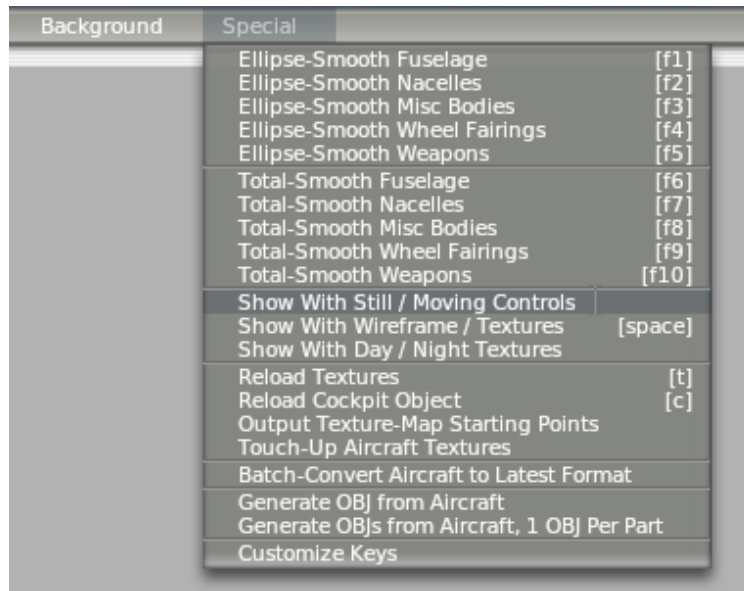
Background Special

Ellipse-Smooth Fuselage [f1]
Ellipse-Smooth Nacelles [f2]
Ellipse-Smooth Misc Bodies [f3]
Ellipse-Smooth Wheel Fairings [f4]
Ellipse-Smooth Weapons [f5]

Total-Smooth Fuselage [f6]
Total-Smooth Nacelles [f7]
Total-Smooth Misc Bodies [f8]
Total-Smooth Wheel Fairings [f9]
Total-Smooth Weapons [f10]

Show With Still / Moving Controls
Show With Wireframe / Textures [space]
Show With Day / Night Textures

Reload Textures [t]
Reload Cockpit Object [c]
Output Texture-Map Starting Points
Touch-Up Aircraft Textures

Batch-Convert Aircraft to Latest Format

Generate OBJ from Aircraft
Generate OBJs from Aircraft, 1 OBJ Per Part

Customize Keys